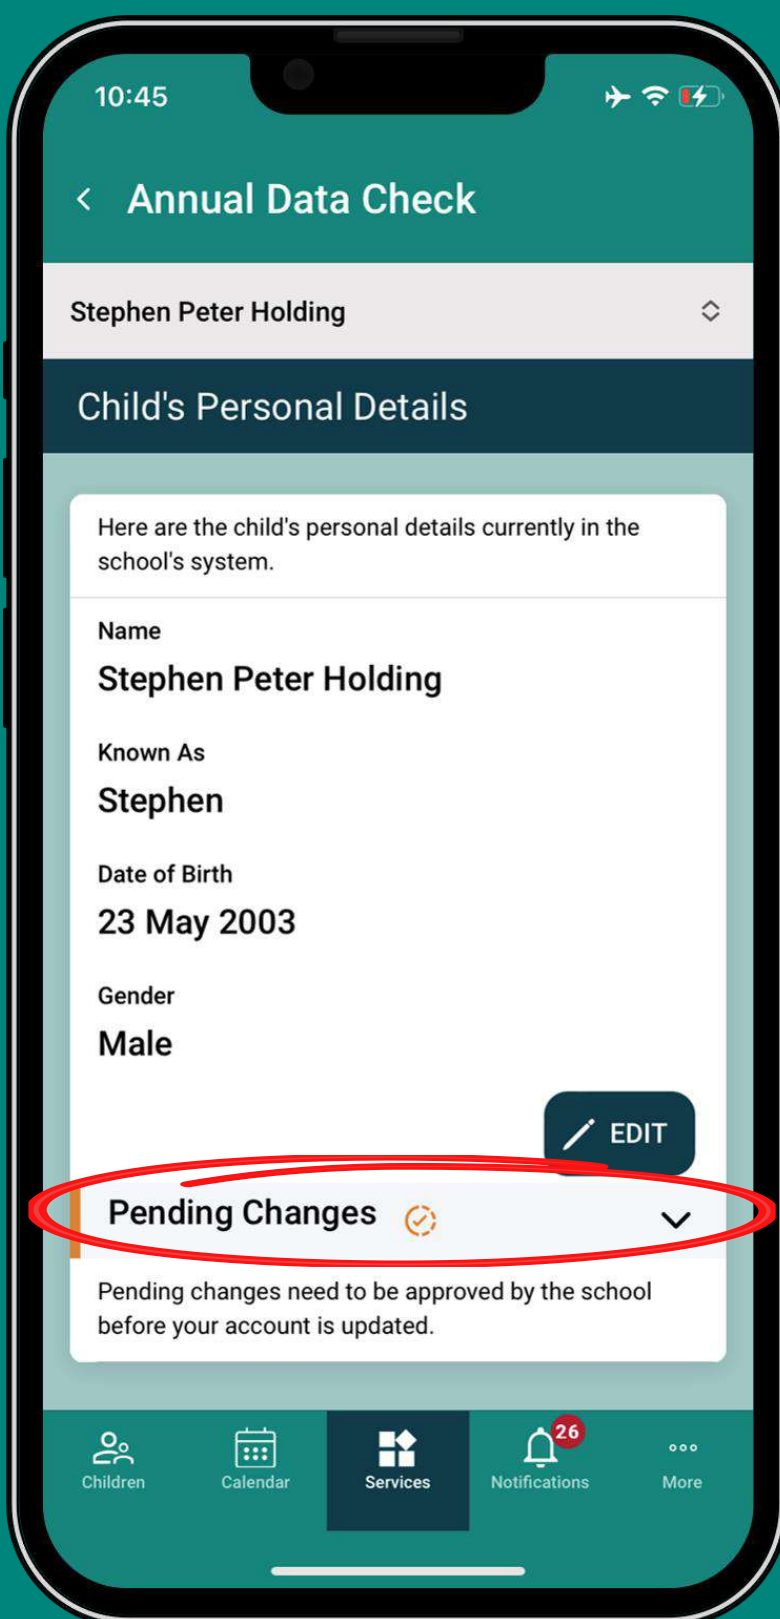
10:45

Annual Data Check

Stephen Peter Holding

Child's Personal Details

Here are the child's personal details currently in the school's system.

Name
Stephen Peter Holding

Known As
Stephen

Date of Birth
23 May 2003

Gender
Male

EDIT

Pending Changes

Pending changes need to be approved by the school before your account is updated.

Children
Calendar
Services
26
Notifications
More